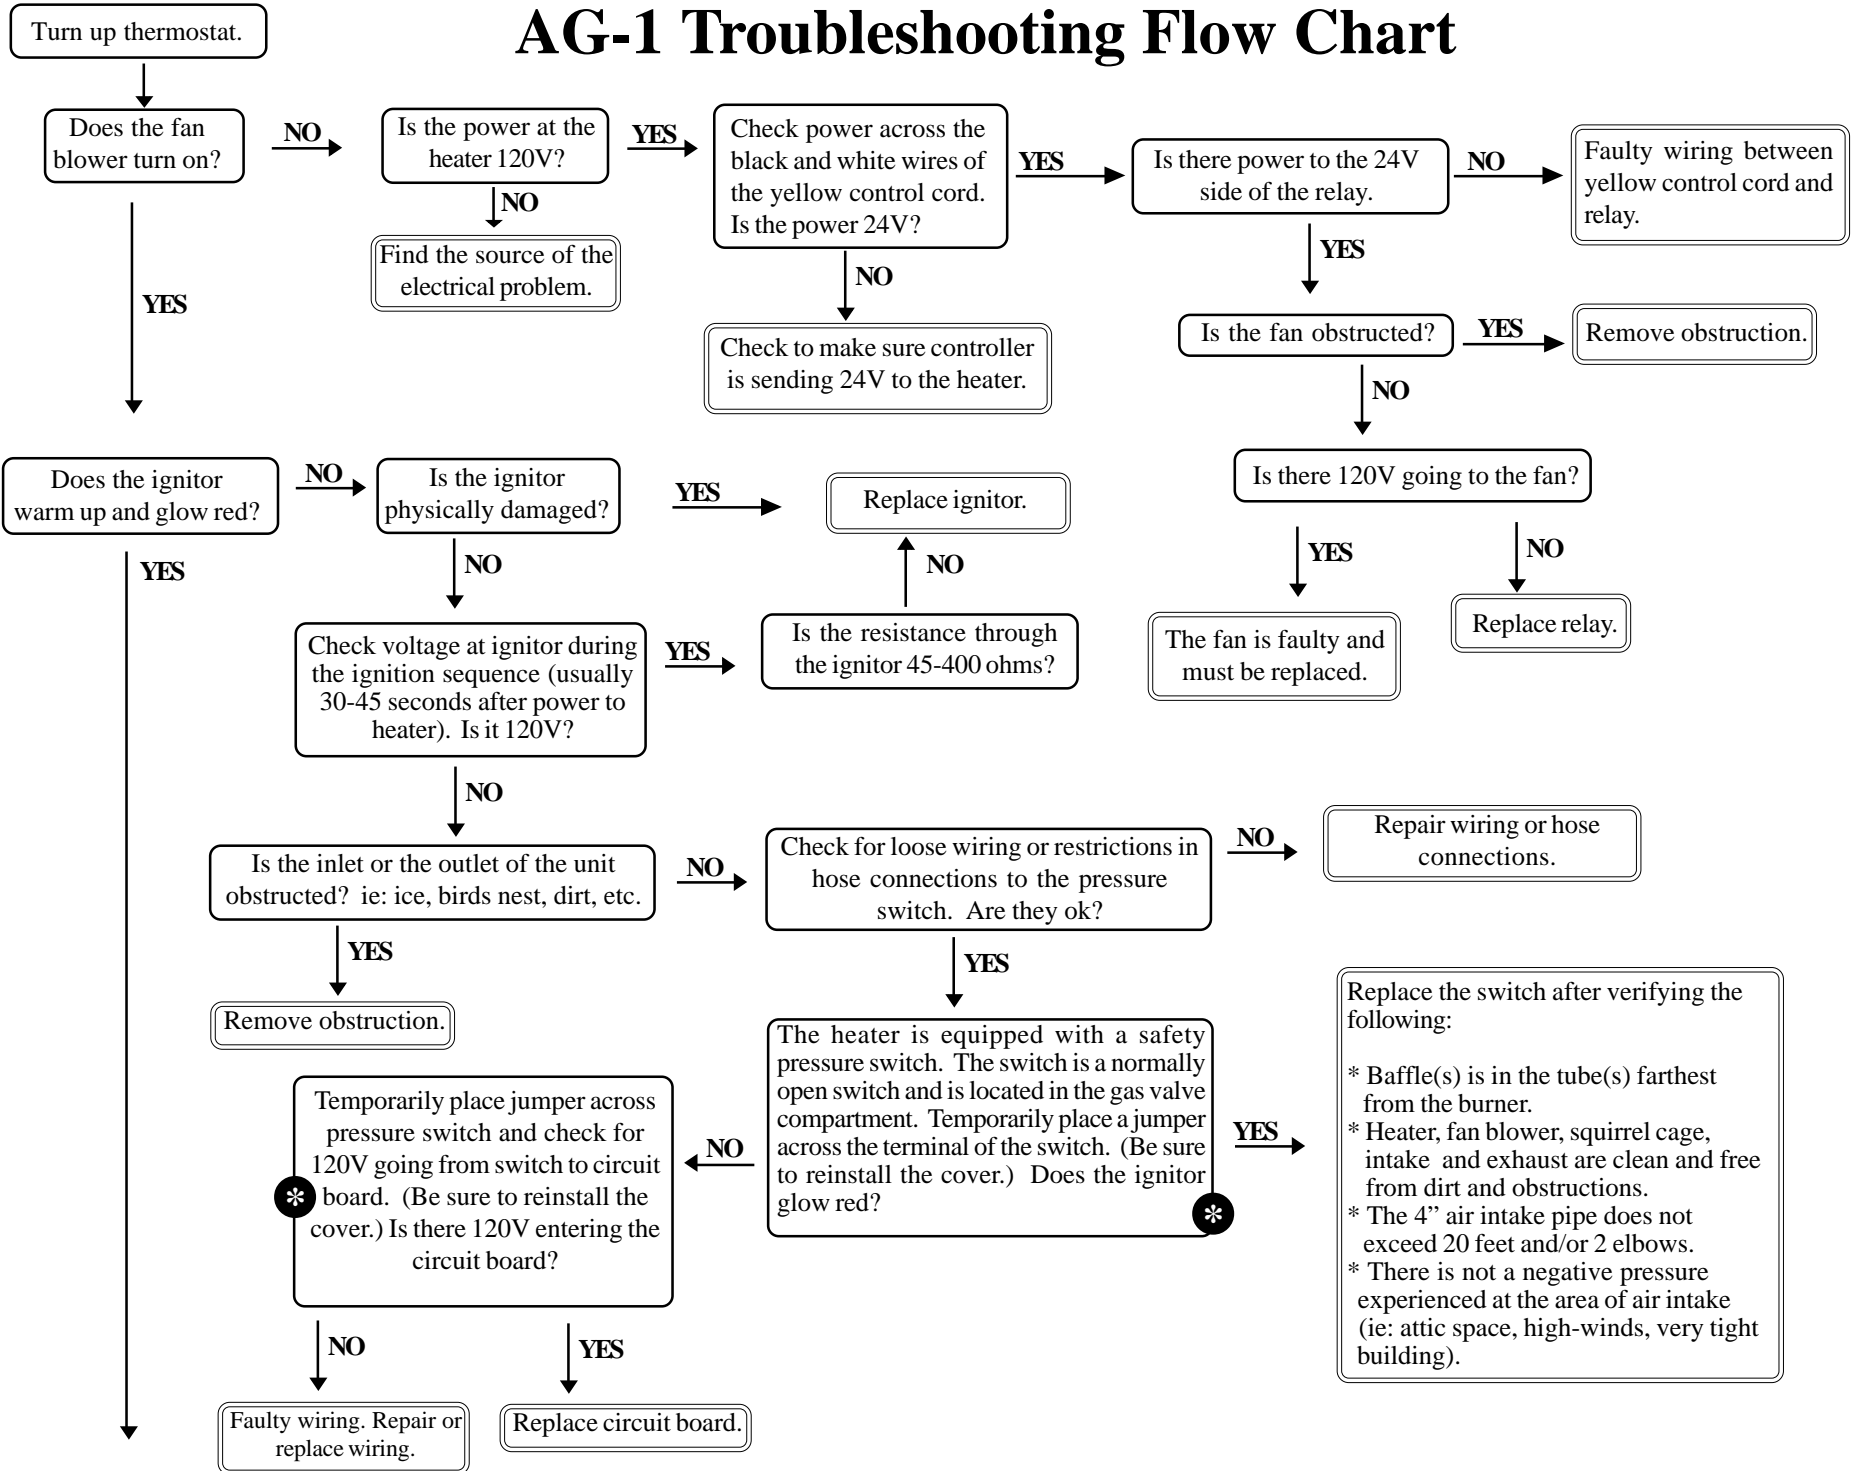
AG-1 Troubleshooting Flow Chart

Turn up thermostat.

Does the fan blower turn on?

NO

Is the power at the heater 120V?

YES

Check power across the black and white wires of the yellow control cord. Is the power 24V?

YES

Is there power to the 24V side of the relay.

NO

Faulty wiring between yellow control cord and relay.

NO

Find the source of the electrical problem.

NO

Check to make sure controller is sending 24V to the heater.

YES

Is the fan obstructed?

YES

Remove obstruction.

NO

Is there 120V going to the fan?

YES

The fan is faulty and must be replaced.

NO

Replace relay.

YES

Does the ignitor warm up and glow red?

NO

Is the ignitor physically damaged?

YES

Replace ignitor.

NO

Check voltage at ignitor during the ignition sequence (usually 30-45 seconds after power to heater). Is it 120V?

YES

Is the resistance through the ignitor 45-400 ohms?

NO

YES

NO

Is the inlet or the outlet of the unit obstructed? ie: ice, birds nest, dirt, etc.

NO

Check for loose wiring or restrictions in hose connections to the pressure switch. Are they ok?

NO

Repair wiring or hose connections.

YES

Remove obstruction.

YES

The heater is equipped with a safety pressure switch. The switch is a normally open switch and is located in the gas valve compartment. Temporarily place a jumper across the terminal of the switch. (Be sure to reinstall the cover.) Does the ignitor glow red?

YES

Replace the switch after verifying the following:

* Baffle(s) is in the tube(s) farthest from the burner.
* Heater, fan blower, squirrel cage, intake and exhaust are clean and free from dirt and obstructions.
* The 4” air intake pipe does not exceed 20 feet and/or 2 elbows.
* There is not a negative pressure experienced at the area of air intake (ie: attic space, high-winds, very tight building).

NO

Temporarily place jumper across pressure switch and check for 120V going from switch to circuit board. (Be sure to reinstall the cover.) Is there 120V entering the circuit board?

NO

Faulty wiring. Repair or replace wiring.

YES

Replace circuit board.